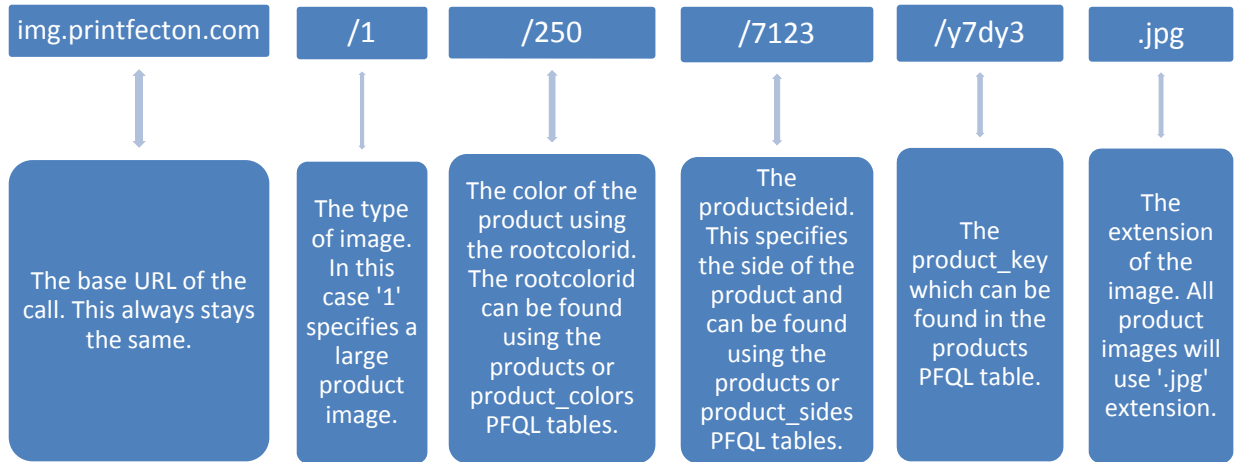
img.printfecton.com

The base URL of the call. This always stays the same.

/1

The type of image. In this case '1' specifies a large product image.

/250

The color of the product using the rootcolorid. The rootcolorid can be found using the products or product_colors PFQL tables.

/7123

The productsideid. This specifies the side of the product and can be found using the products or product_sides PFQL tables.

/y7dy3

The product_key which can be found in the products PFQL table.

.jpg

The extension of the image. All product images will use '.jpg' extension.